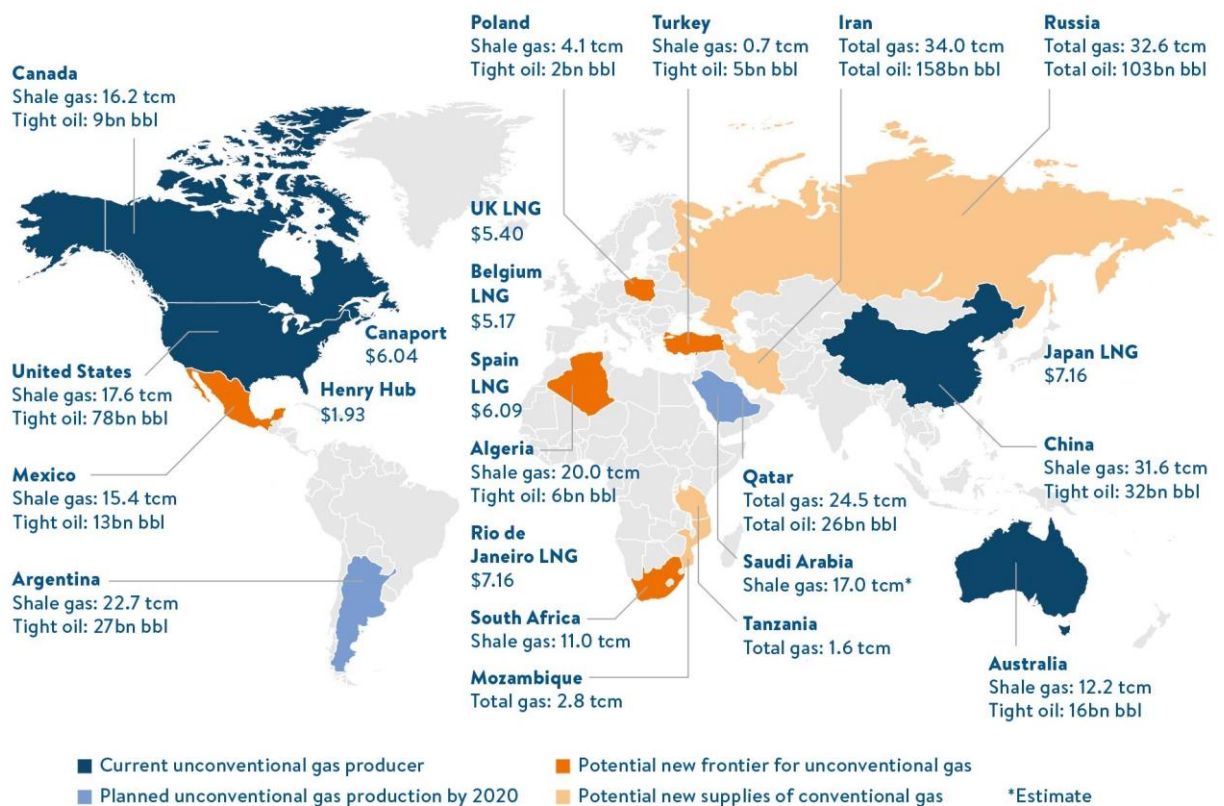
Poland
Shale gas: 4.1 tcm
Tight oil: 2bn bbl

Turkey
Shale gas: 0.7 tcm
Tight oil: 5bn bbl

Iran
Total gas: 34.0 tcm
Total oil: 158bn bbl

Russia
Total gas: 32.6 tcm
Total oil: 103bn bbl

Canada
Shale gas: 16.2 tcm
Tight oil: 9bn bbl

UK LNG
$5.40

Belgium LNG
$5.17

Canaport
$6.04

Spain LNG
$6.09

Japan LNG
$7.16

United States
Shale gas: 17.6 tcm
Tight oil: 78bn bbl

Henry Hub
$1.93

Algeria
Shale gas: 20.0 tcm
Tight oil: 6bn bbl

China
Shale gas: 31.6 tcm
Tight oil: 32bn bbl

Mexico
Shale gas: 15.4 tcm
Tight oil: 13bn bbl

Qatar
Total gas: 24.5 tcm
Total oil: 26bn bbl

Rio de Janeiro LNG
$7.16

Saudi Arabia
Shale gas: 17.0 tcm*

Argentina
Shale gas: 22.7 tcm
Tight oil: 27bn bbl

South Africa
Shale gas: 11.0 tcm

Tanzania
Total gas: 1.6 tcm

Australia
Shale gas: 12.2 tcm
Tight oil: 16bn bbl

Mozambique
Total gas: 2.8 tcm

Current unconventional gas producer
Planned unconventional gas production by 2020
Potential new frontier for unconventional gas
Potential new supplies of conventional gas
*Estimate